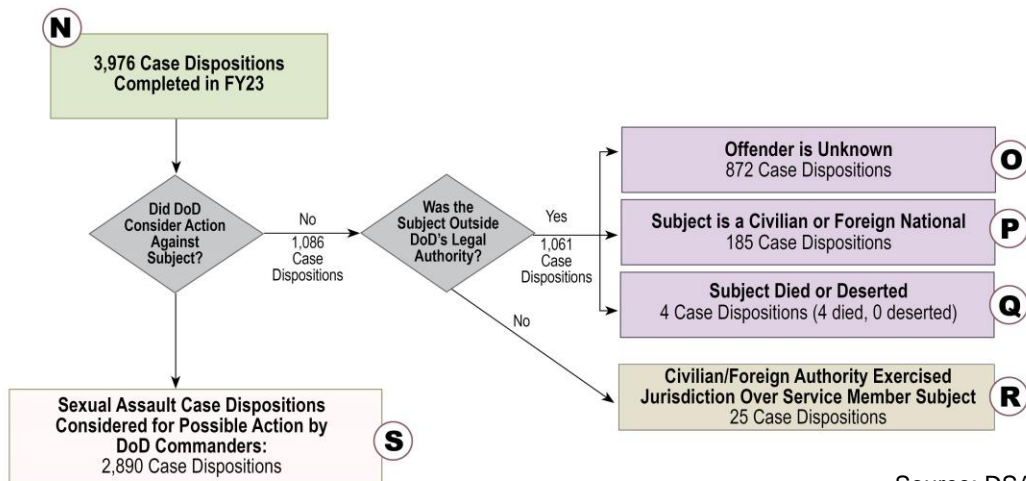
N

3,976 Case Dispositions Completed in FY23

Did DoD Consider Action Against Subject?

No
1,086 Case Dispositions

Was the Subject Outside DoD's Legal Authority?

Yes
1,061 Case Dispositions

Offender is Unknown
872 Case Dispositions

O

Subject is a Civilian or Foreign National
185 Case Dispositions

P

Subject Died or Deserted
4 Case Dispositions (4 died, 0 deserted)

Q

No

Civilian/Foreign Authority Exercised Jurisdiction Over Service Member Subject
25 Case Dispositions

R

Sexual Assault Case Dispositions Considered for Possible Action by DoD Commanders:
2,890 Case Dispositions

S

Source: DS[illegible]